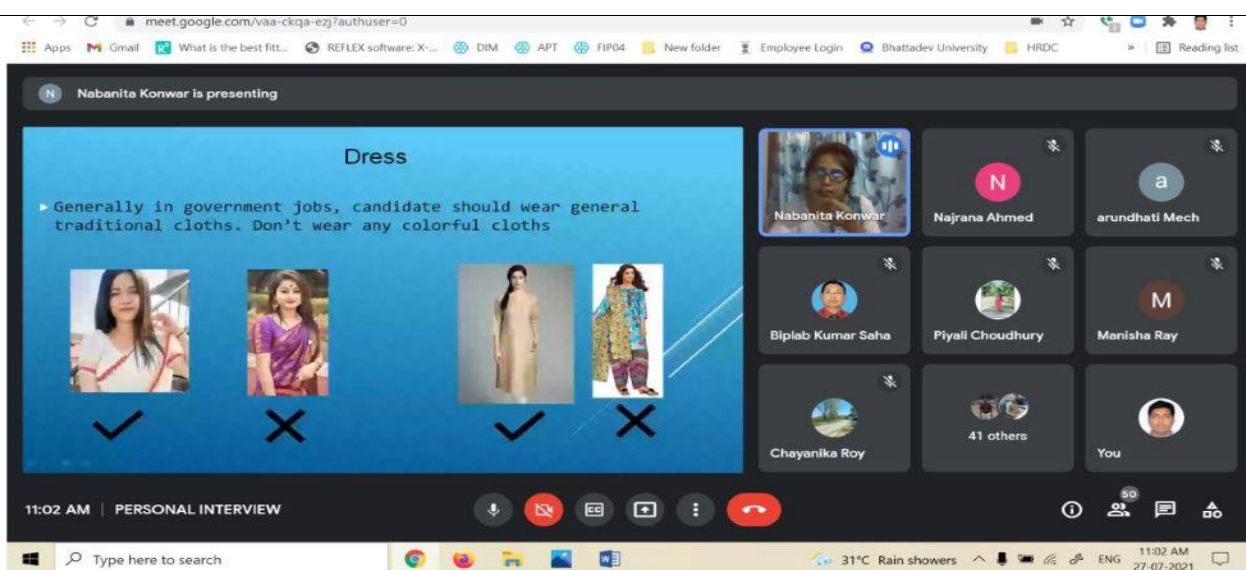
meet.google.com/vaa-ckqa-ezj?authuser=0

Apps Gmail What is the best fitt... REFLEX software: X-... DIM APT FIP04 New folder Employee Login Bhattadev University HRDC » Reading list

N Nabanita Konwar is presenting

Dress

▸ Generally in government jobs, candidate should wear general traditional cloths. Don't wear any colorful cloths

✓ ✗ ✓ ✗

Nabanita Konwar

N
Najrana Ahmed

a
arundhati Mech

Biplab Kumar Saha

Piyali Choudhury

M
Manisha Ray

Chayanika Roy

41 others

You

11:02 AM | PERSONAL INTERVIEW

50

Type here to search

31°C Rain showers ENG 11:02 AM 27-07-2021